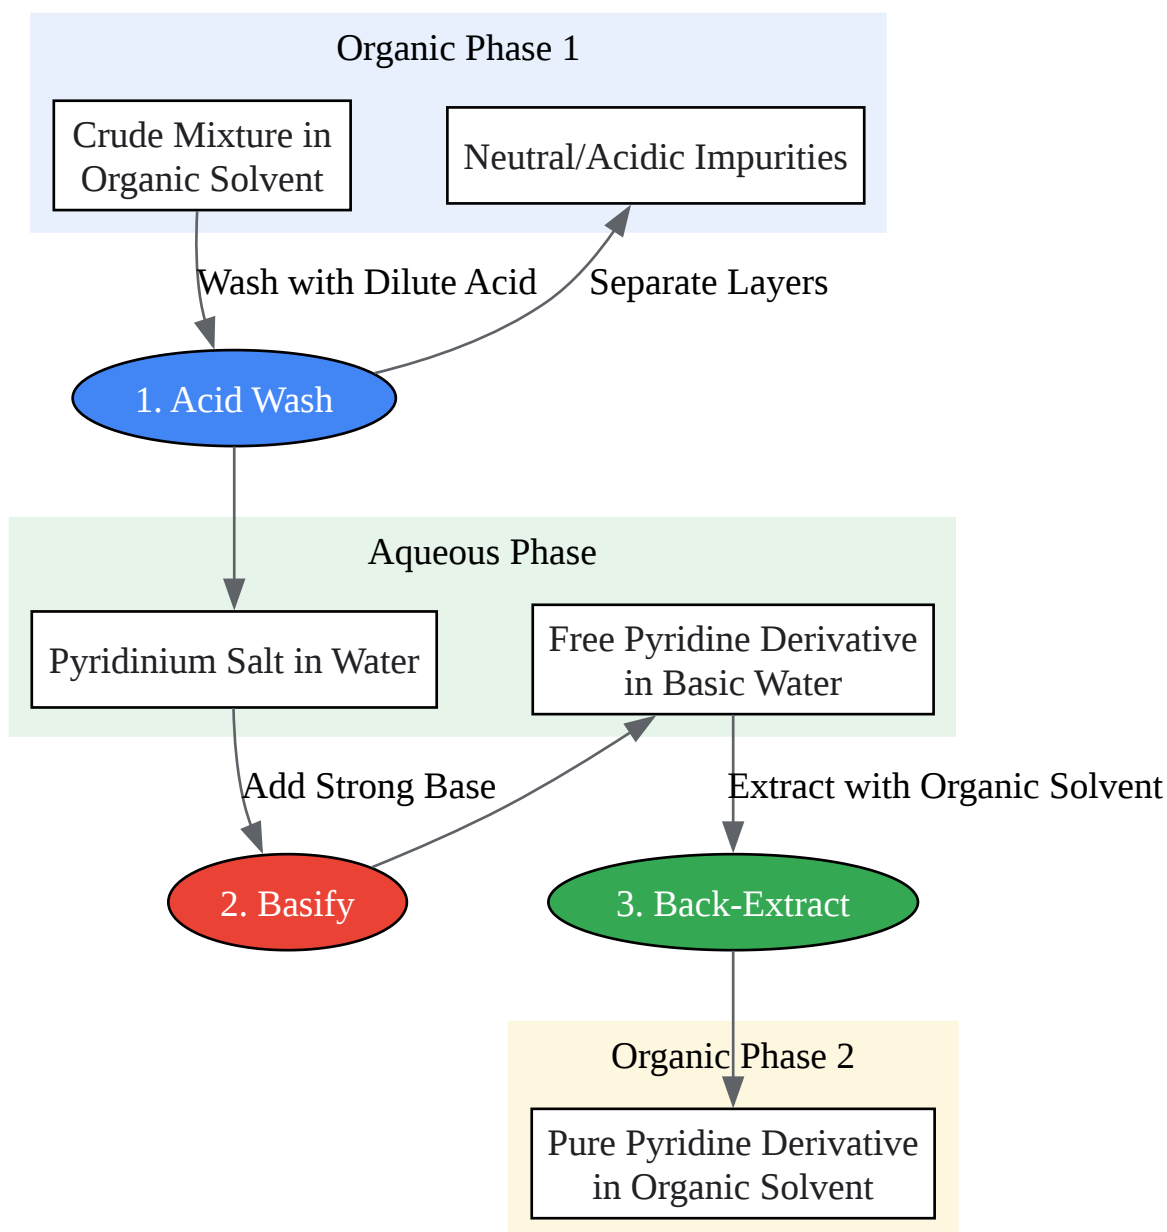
Organic Phase 1

Crude Mixture in Organic Solvent

Neutral/Acidic Impurities

Wash with Dilute Acid

Separate Layers

1. Acid Wash

Aqueous Phase

Pyridinium Salt in Water

Free Pyridine Derivative in Basic Water

Add Strong Base

Extract with Organic Solvent

2. Basify

3. Back-Extract

Organic Phase 2

Pure Pyridine Derivative in Organic Solvent